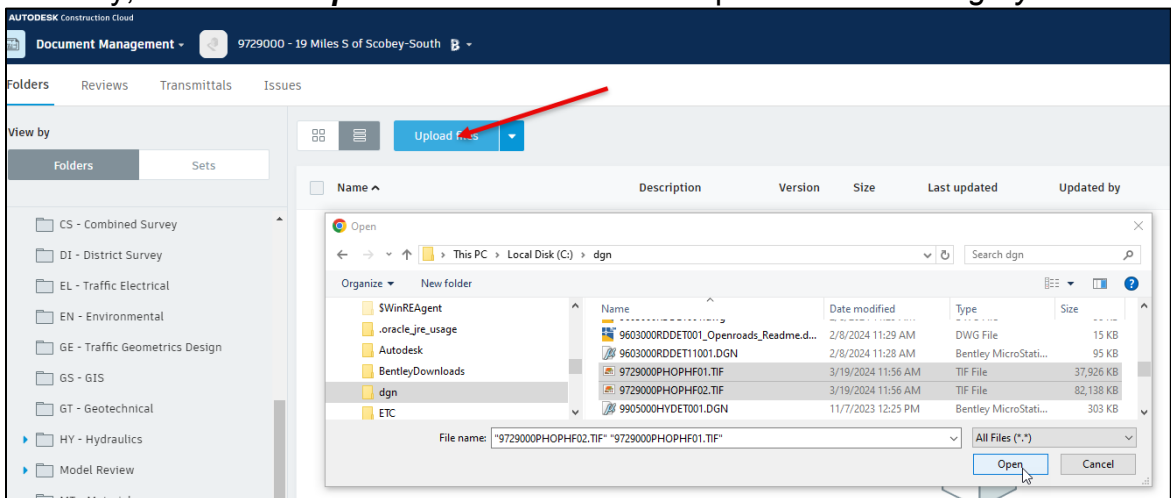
AUTODESK Construction Cloud

Document Management ▾ 9729000 - 19 Miles S of Scobey-South B ▾

Folders Reviews Transmittals Issues

View by

Folders Sets

CS - Combined Survey
DI - District Survey
EL - Traffic Electrical
EN - Environmental
GE - Traffic Geometrics Design
GS - GIS
GT - Geotechnical
HY - Hydraulics
Model Review

Upload files

Name ^ Description Version Size Last updated Updated by

Open

This PC › Local Disk (C:) › dgn

Search dgn

Organize ▾ New folder

$WinREAgent
.oracle_jre_usage
Autodesk
BentleyDownloads
dgn
ETC

| Name | Date modified | Type | Size |
|---|---|---|---|
| 9603000RDDET001_Openroads_Readme.d... | 2/8/2024 11:29 AM | DWG File | 15 KB |
| 9603000RDDET11001.DGN | 2/8/2024 11:28 AM | Bentley MicroStati... | 95 KB |
| 9729000PHOPHF01.TIF | 3/19/2024 11:56 AM | TIF File | 37,926 KB |
| 9729000PHOPHF02.TIF | 3/19/2024 11:56 AM | TIF File | 82,138 KB |
| 9905000HYDET001.DGN | 11/7/2023 12:25 PM | Bentley MicroStati... | 303 KB |

File name: "9729000PHOPHF02.TIF" "9729000PHOPHF01.TIF"

All Files (*.*)

Open Cancel